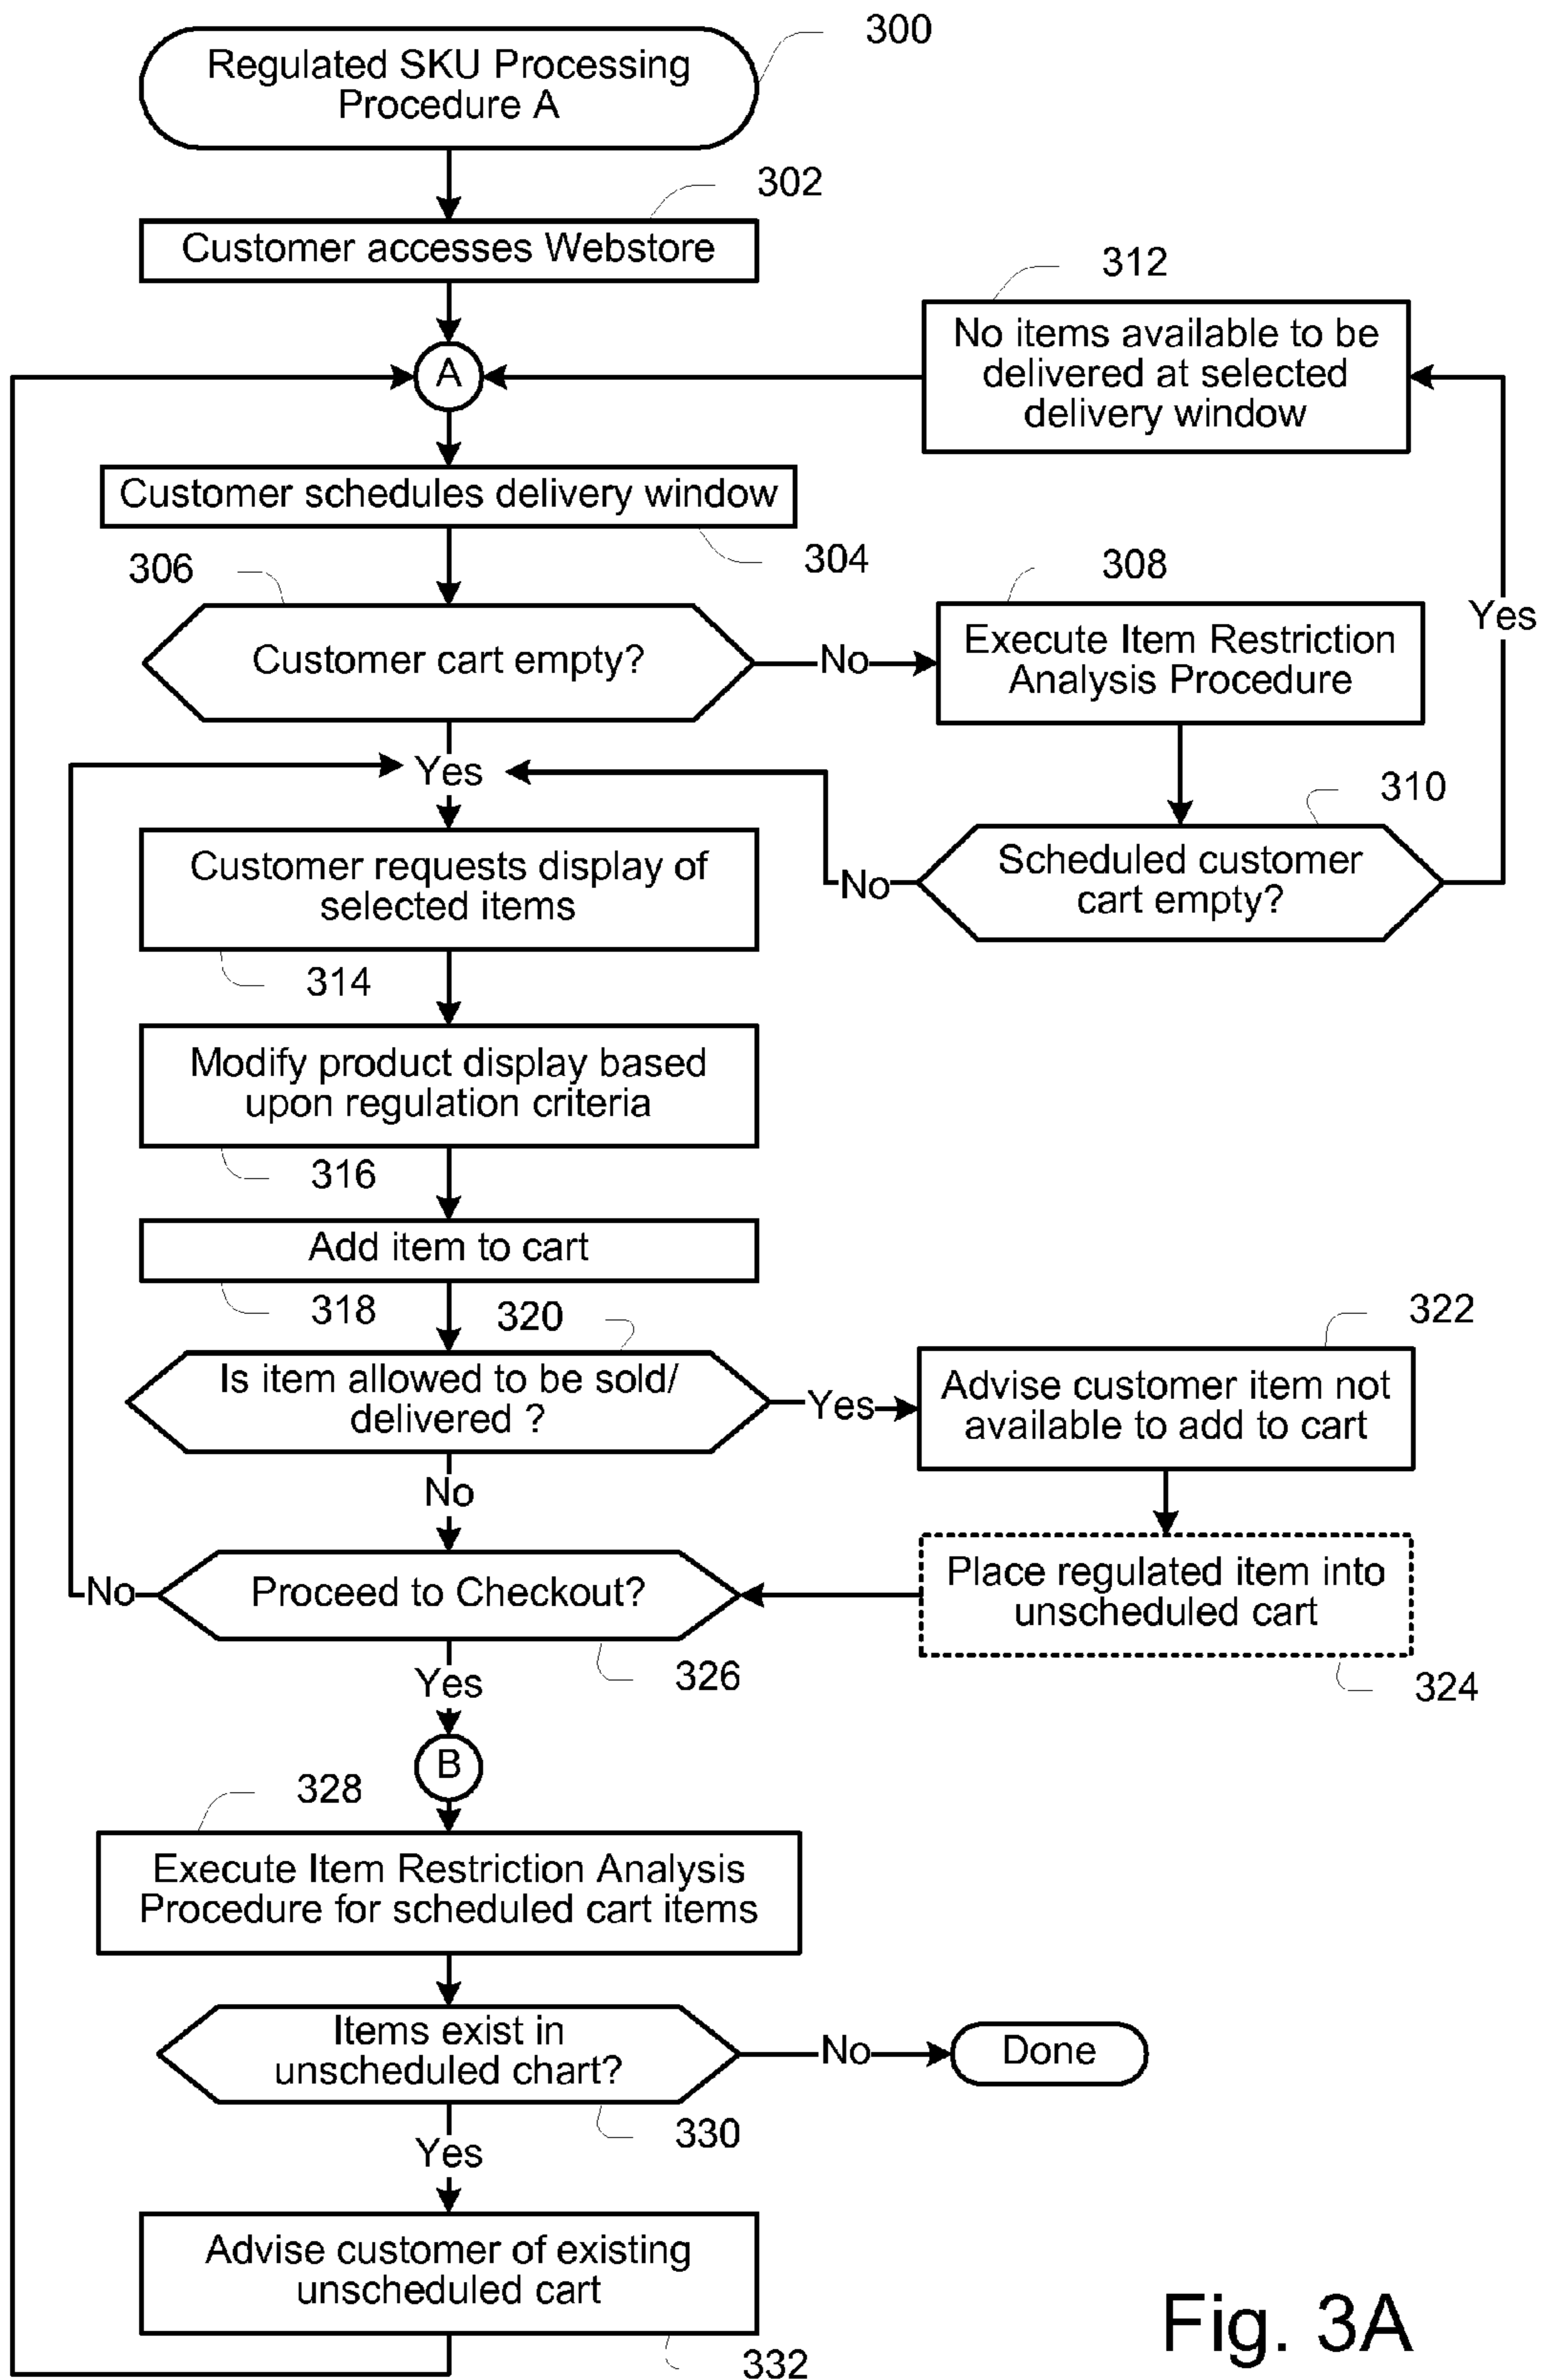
300
Regulated SKU Processing Procedure A

302
Customer accesses Webstore

312
No items available to be delivered at selected delivery window

A

Customer schedules delivery window

304

306

Customer cart empty?

No

308
Execute Item Restriction Analysis Procedure

Yes

Yes

310

Scheduled customer cart empty?

No

Customer requests display of selected items

314

Modify product display based upon regulation criteria

316

Add item to cart

318

320

322

Is item allowed to be sold/ delivered ?

Yes

Advise customer item not available to add to cart

No

Place regulated item into unscheduled cart

No

Proceed to Checkout?

Yes

326

324

B

328

Execute Item Restriction Analysis Procedure for scheduled cart items

Items exist in unscheduled chart?

No

Done

330

Yes

Advise customer of existing unscheduled cart

Fig. 3A

332